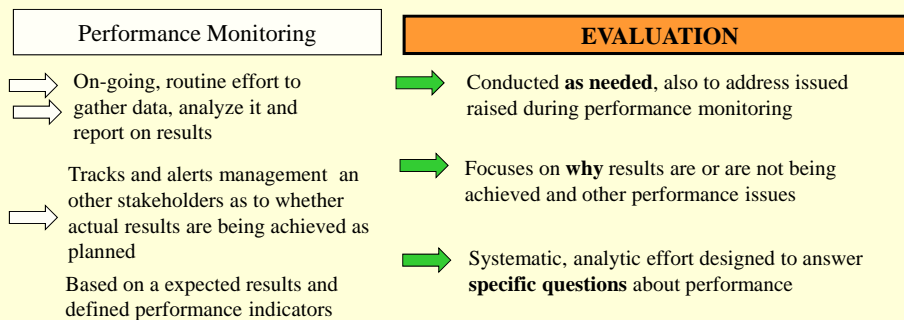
Performance Monitoring

On-going, routine effort to gather data, analyze it and report on results

Tracks and alerts management an other stakeholders as to whether actual results are being achieved as planned

Based on a expected results and defined performance indicators

EVALUATION

Conducted **as needed**, also to address issued raised during performance monitoring

Focuses on **why** results are or are not being achieved and other performance issues

Systematic, analytic effort designed to answer **specific questions** about performance